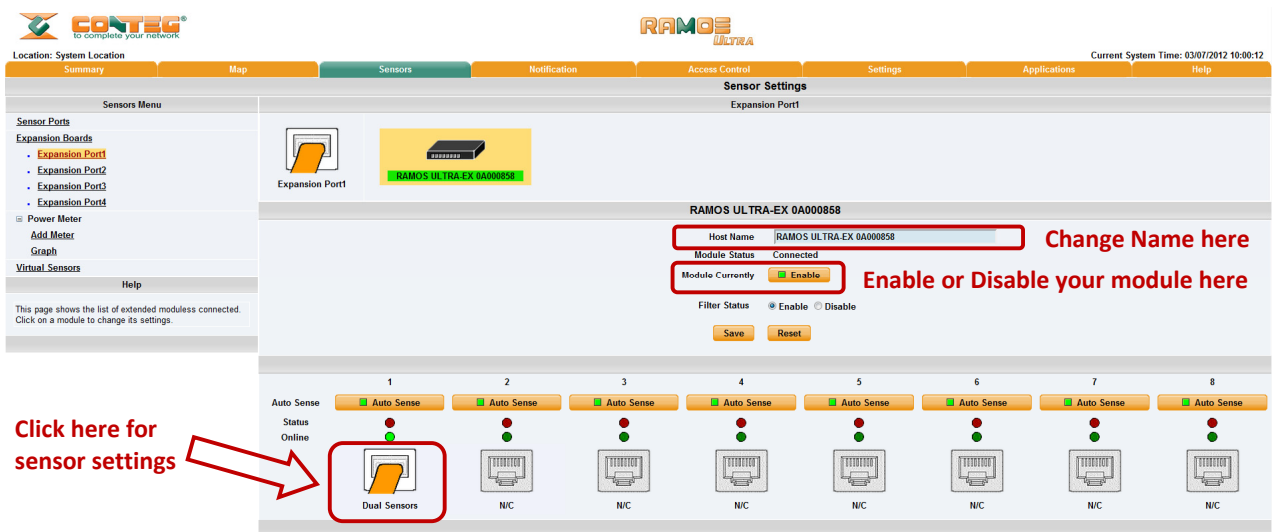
CONTEG® to complete your network

RAMOS ULTRA

Location: System Location

Current System Time: 03/07/2012 10:00:12

Summary | Map | Sensors | Notification | Access Control | Settings | Applications | Help

Sensor Settings

Sensors Menu

Sensor Ports
Expansion Boards
Expansion Port1
Expansion Port2
Expansion Port3
Expansion Port4
Power Meter
Add Meter
Graph
Virtual Sensors

Help

This page shows the list of extended moduless connected. Click on a module to change its settings.

Expansion Port1

Expansion Port1

RAMOS ULTRA-EX 0A000858

RAMOS ULTRA-EX 0A000858

Host Name RAMOS ULTRA-EX 0A000858
Module Status Connected
Module Currently Enable
Filter Status Enable Disable

Save Reset

Change Name here

Enable or Disable your module here

| | 1 | 2 | 3 | 4 | 5 | 6 | 7 | 8 |
|---|---|---|---|---|---|---|---|---|
| Auto Sense | Auto Sense | Auto Sense | Auto Sense | Auto Sense | Auto Sense | Auto Sense | Auto Sense | Auto Sense |
| Status | | | | | | | | |
| Online | | | | | | | | |
| | Dual Sensors | N/C | N/C | N/C | N/C | N/C | N/C | N/C |

Click here for sensor settings